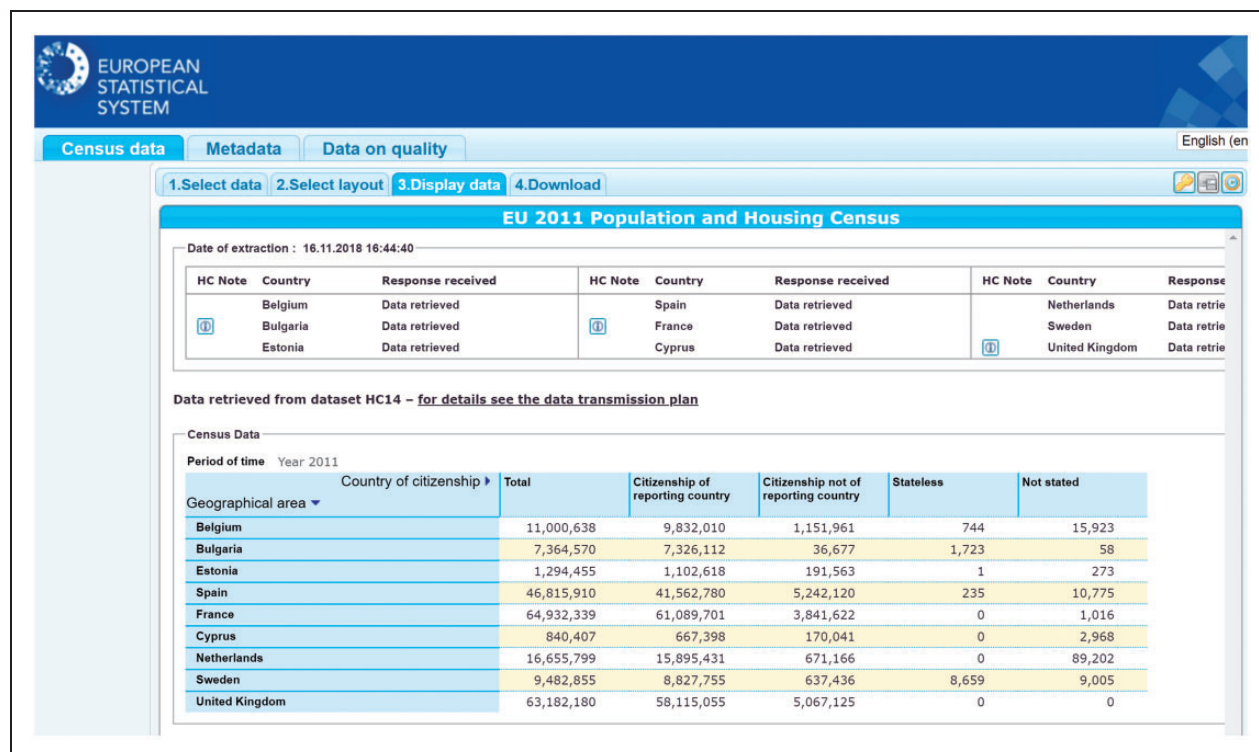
EUROPEAN STATISTICAL SYSTEM

Census data | Metadata | Data on quality

English (en

1.Select data | 2.Select layout | 3.Display data | 4.Download

EU 2011 Population and Housing Census

Date of extraction : 16.11.2018 16:44:40

| HC Note | Country | Response received | HC Note | Country | Response received | HC Note | Country | Response |
|---|---|---|---|---|---|---|---|---|
| | Belgium | Data retrieved | | Spain | Data retrieved | | Netherlands | Data retrie |
| ⓘ | Bulgaria | Data retrieved | ⓘ | France | Data retrieved | | Sweden | Data retrie |
| | Estonia | Data retrieved | | Cyprus | Data retrieved | ⓘ | United Kingdom | Data retrie |

Data retrieved from dataset HC14 – for details see the data transmission plan

Census Data

Period of time Year 2011

| Country of citizenship ▸ / Geographical area ▾ | Total | Citizenship of reporting country | Citizenship not of reporting country | Stateless | Not stated |
|---|---|---|---|---|---|
| Belgium | 11,000,638 | 9,832,010 | 1,151,961 | 744 | 15,923 |
| Bulgaria | 7,364,570 | 7,326,112 | 36,677 | 1,723 | 58 |
| Estonia | 1,294,455 | 1,102,618 | 191,563 | 1 | 273 |
| Spain | 46,815,910 | 41,562,780 | 5,242,120 | 235 | 10,775 |
| France | 64,932,339 | 61,089,701 | 3,841,622 | 0 | 1,016 |
| Cyprus | 840,407 | 667,398 | 170,041 | 0 | 2,968 |
| Netherlands | 16,655,799 | 15,895,431 | 671,166 | 0 | 89,202 |
| Sweden | 9,482,855 | 8,827,755 | 637,436 | 8,659 | 9,005 |
| United Kingdom | 63,182,180 | 58,115,055 | 5,067,125 | 0 | 0 |